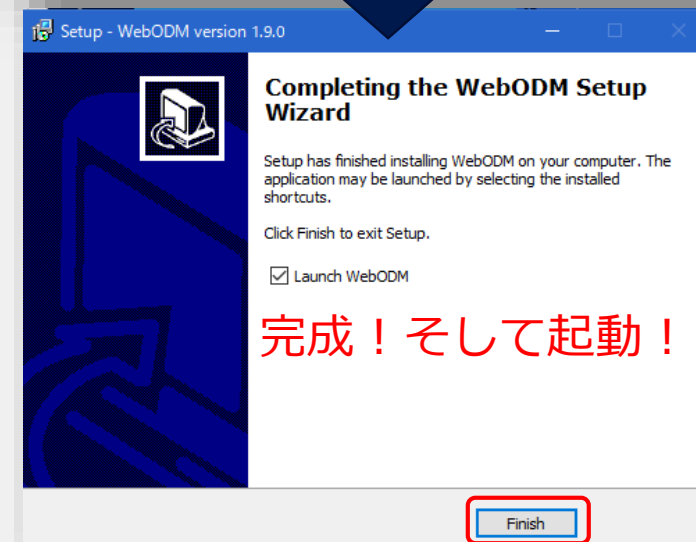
Setup - WebODM version 1.9.0

Completing the WebODM Setup Wizard

Setup has finished installing WebODM on your computer. The application may be launched by selecting the installed shortcuts.

Click Finish to exit Setup.

Launch WebODM

完成！そして起動！

Finish